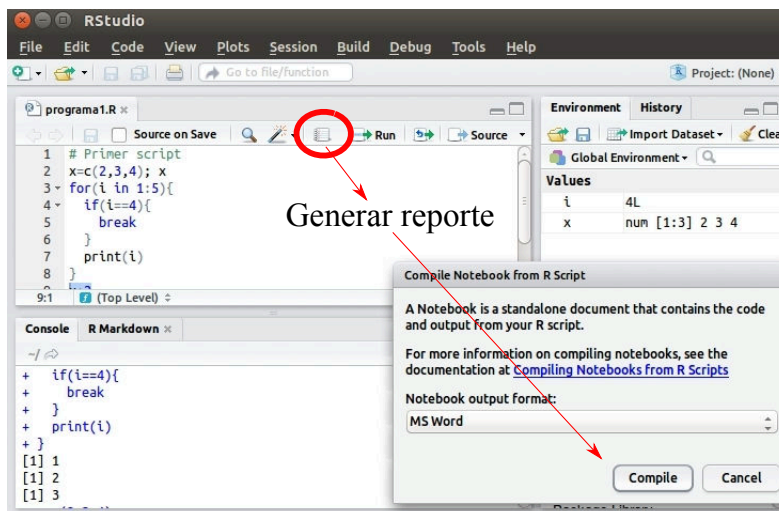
RStudio

File Edit Code View Plots Session Build Debug Tools Help

Go to file/function

Project: (None)

programa1.R ×

Source on Save

Run

Source

1 # Primer script
2 x=c(2,3,4); x
3 for(i in 1:5){
4 if(i==4){
5 break
6 }
7 print(i)
8 }

9:1 (Top Level)

Generar reporte

Environment History

Import Dataset

Global Environment

Values

| i | 4L |
|---|---|
| x | num [1:3] 2 3 4 |

Console R Markdown ×

~/

+ if(i==4){
+ break
+ }
+ print(i)
+ }
[1] 1
[1] 2
[1] 3

Compile Notebook from R Script

A Notebook is a standalone document that contains the code and output from your R script.

For more information on compiling notebooks, see the documentation at Compiling Notebooks from R Scripts

Notebook output format:

MS Word

Compile Cancel